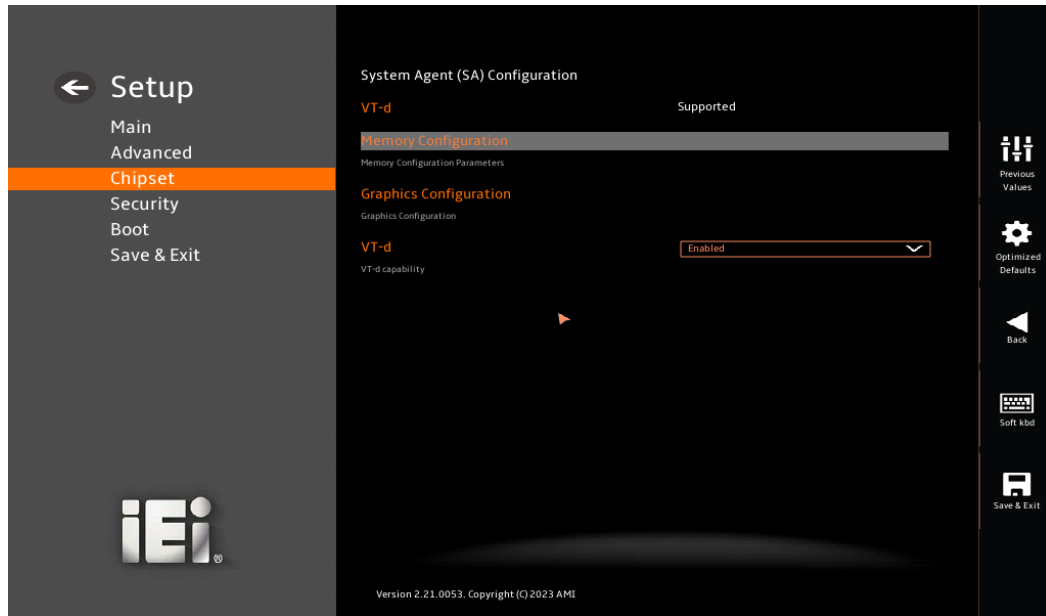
Setup
Main
Advanced
Chipset
Security
Boot
Save & Exit

iEi®

System Agent (SA) Configuration
VT-d Supported

Memory Configuration
Memory Configuration Parameters

Graphics Configuration
Graphics Configuration

VT-d Enabled
VT-d capability

Version 2.21.0053. Copyright (C) 2023 AMI

Previous Values
Optimized Defaults
Back
Soft kbd
Save & Exit